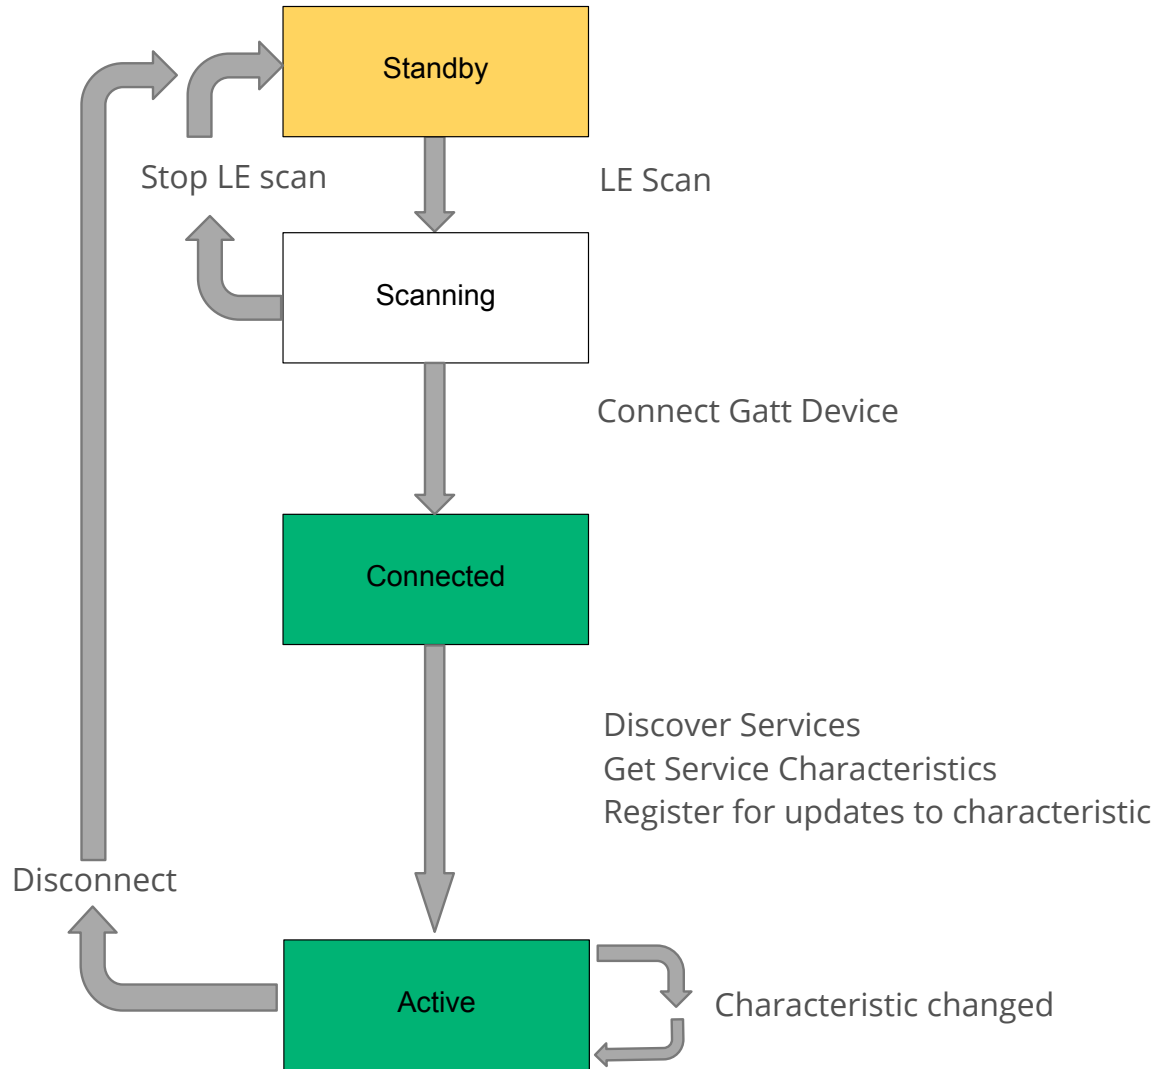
Standby

Stop LE scan

LE Scan

Scanning

Connect Gatt Device

Connected

Discover Services
Get Service Characteristics
Register for updates to characteristic

Disconnect

Active

Characteristic changed